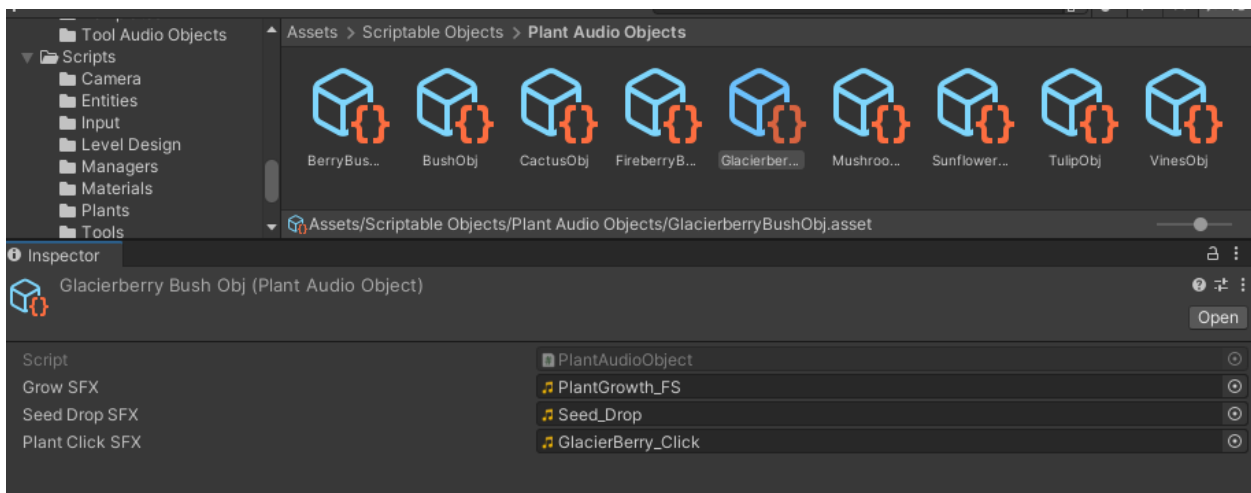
Tool Audio Objects
Scripts
Camera
Entities
Input
Level Design
Managers
Materials
Plants
Tools

Assets > Scriptable Objects > Plant Audio Objects

BerryBus... BushObj CactusObj FireberryB... Glacierber... Mushroo... Sunflower... TulipObj VinesObj

Assets/Scriptable Objects/Plant Audio Objects/GlacierberryBushObj.asset

Inspector

Glacierberry Bush Obj (Plant Audio Object)

Open

| Script | PlantAudioObject |
|---|---|
| Grow SFX | PlantGrowth_FS |
| Seed Drop SFX | Seed_Drop |
| Plant Click SFX | GlacierBerry_Click |